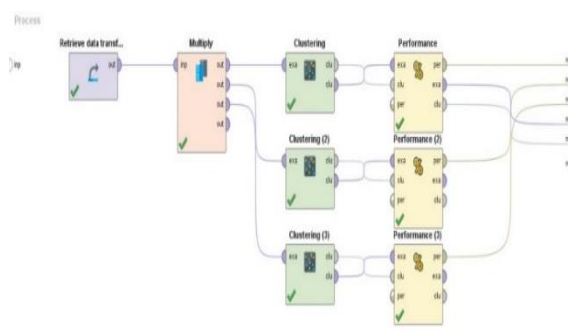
Process

inp

Retrieve data transf...

out

Multiply

inp

out

out

out

out

Clustering

exa

clu

clu

Performance

exa

per

clu

exa

per

clu

Clustering (2)

exa

clu

clu

Performance (2)

exa

per

clu

exa

per

clu

Clustering (3)

exa

clu

clu

Performance (3)

exa

per

clu

exa

per

clu